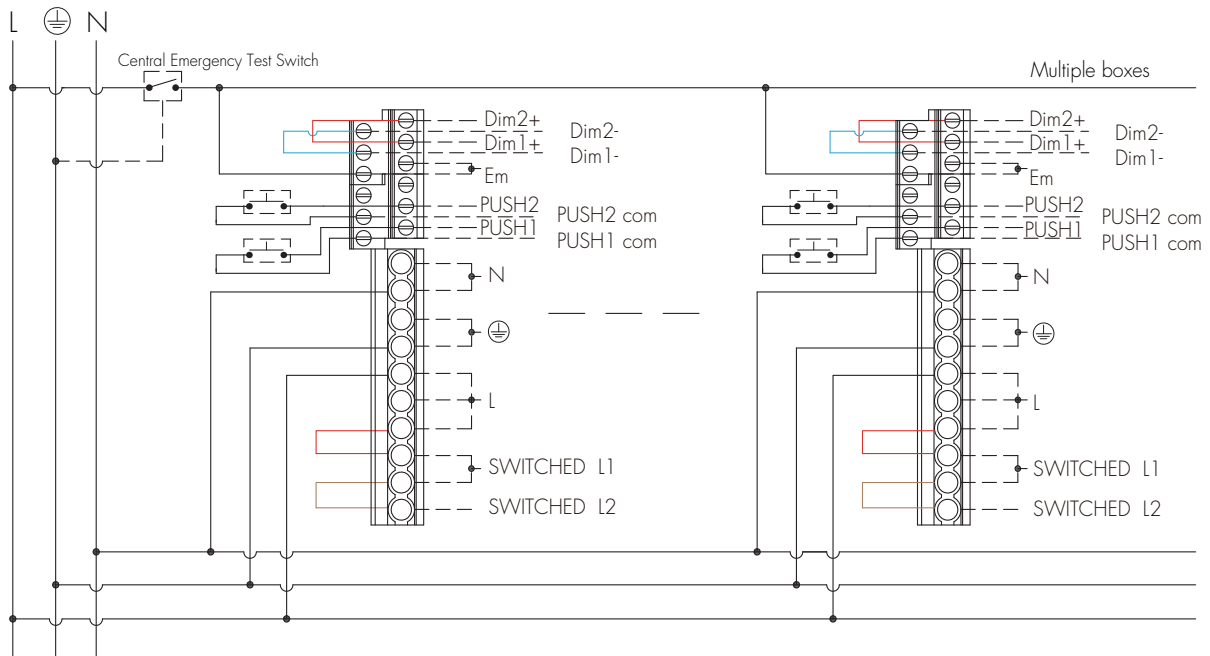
L ⏚ N

Central Emergency Test Switch

Multiple boxes

Dim2+
Dim2-
Dim1+
Dim1-
Em
PUSH2
PUSH2 com
PUSH1
PUSH1 com
N
⏚
L
SWITCHED L1
SWITCHED L2

Dim2+
Dim2-
Dim1+
Dim1-
Em
PUSH2
PUSH2 com
PUSH1
PUSH1 com
N
⏚
L
SWITCHED L1
SWITCHED L2